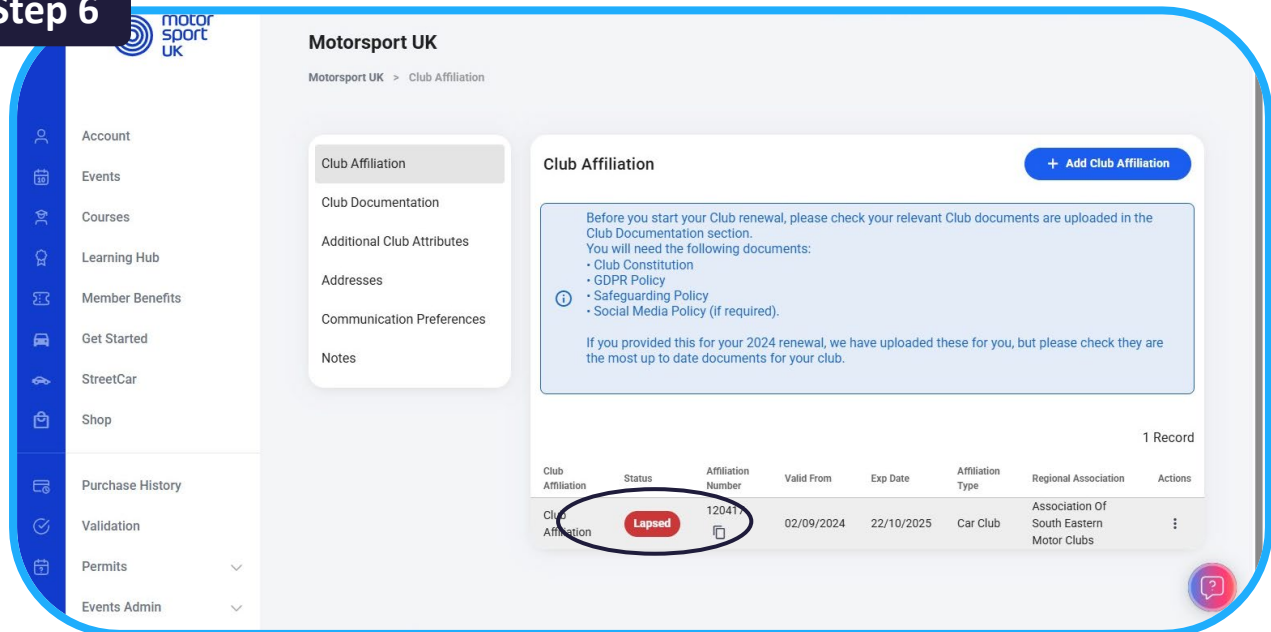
Step 6

motor sport UK

Account
Events
Courses
Learning Hub
Member Benefits
Get Started
StreetCar
Shop
Purchase History
Validation
Permits
Events Admin

Motorsport UK

Motorsport UK > Club Affiliation

Club Affiliation
Club Documentation
Additional Club Attributes
Addresses
Communication Preferences
Notes

Club Affiliation

+ Add Club Affiliation

Before you start your Club renewal, please check your relevant Club documents are uploaded in the Club Documentation section.
You will need the following documents:
• Club Constitution
• GDPR Policy
• Safeguarding Policy
• Social Media Policy (if required).

If you provided this for your 2024 renewal, we have uploaded these for you, but please check they are the most up to date documents for your club.

1 Record

| Club Affiliation | Status | Affiliation Number | Valid From | Exp Date | Affiliation Type | Regional Association | Actions |
|---|---|---|---|---|---|---|---|
| Club Affiliation | Lapsed | 120417 | 02/09/2024 | 22/10/2025 | Car Club | Association Of South Eastern Motor Clubs | ⋮ |